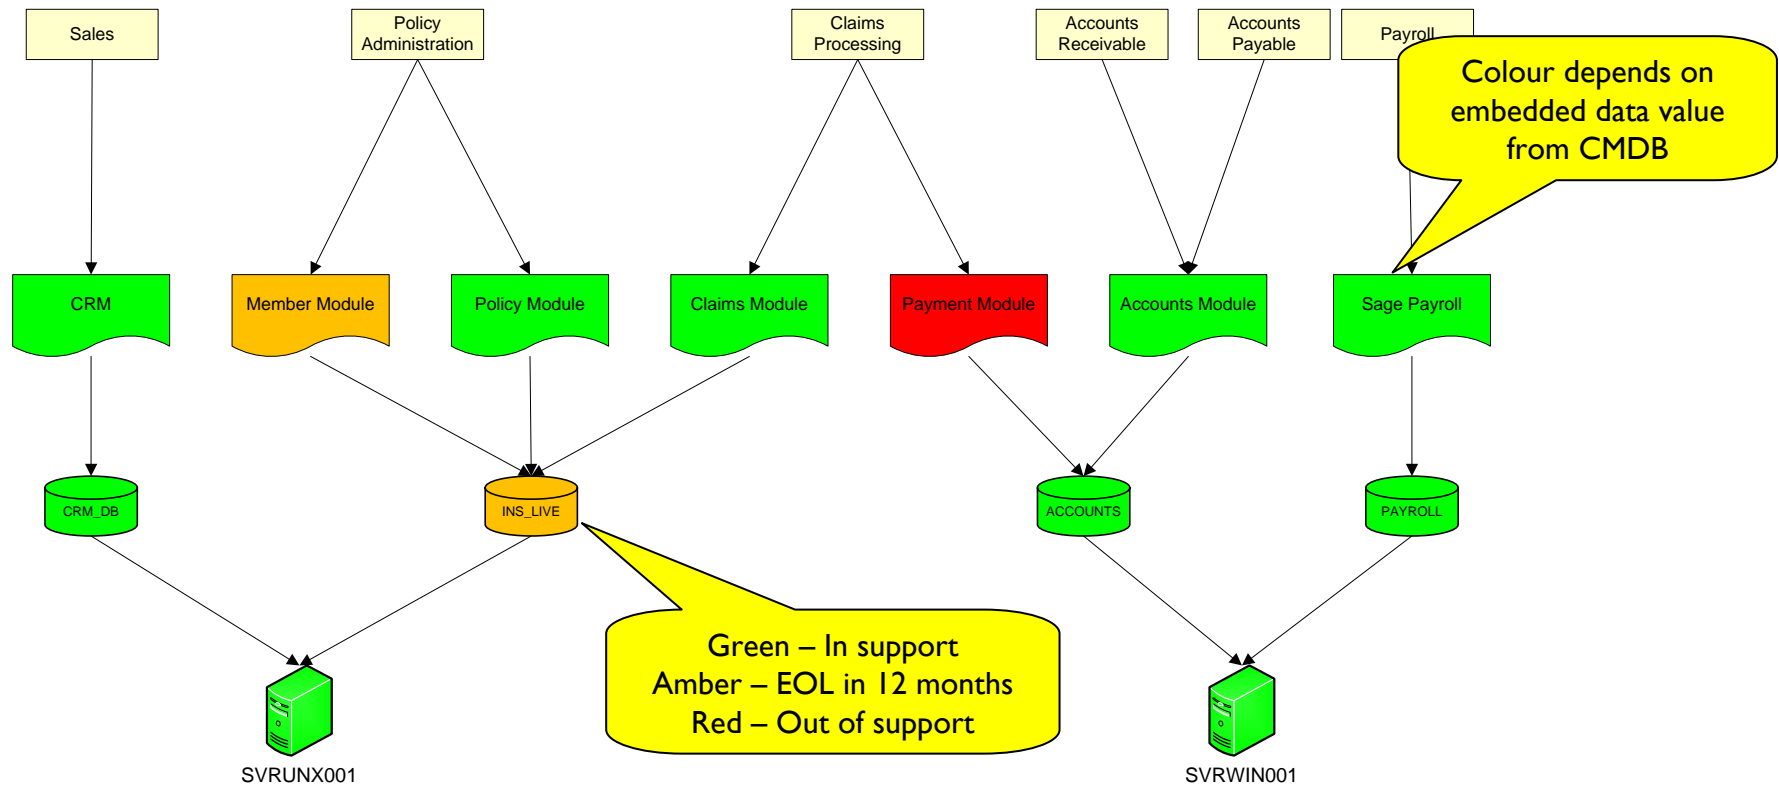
Sales

Policy Administration

Claims Processing

Accounts Receivable

Accounts Payable

Payroll

Colour depends on embedded data value from CMDB

CRM

Member Module

Policy Module

Claims Module

Payment Module

Accounts Module

Sage Payroll

CRM_DB

INS_LIVE

ACCOUNTS

PAYROLL

Green – In support
Amber – EOL in 12 months
Red – Out of support

SVRUNX001

SVRWIN001